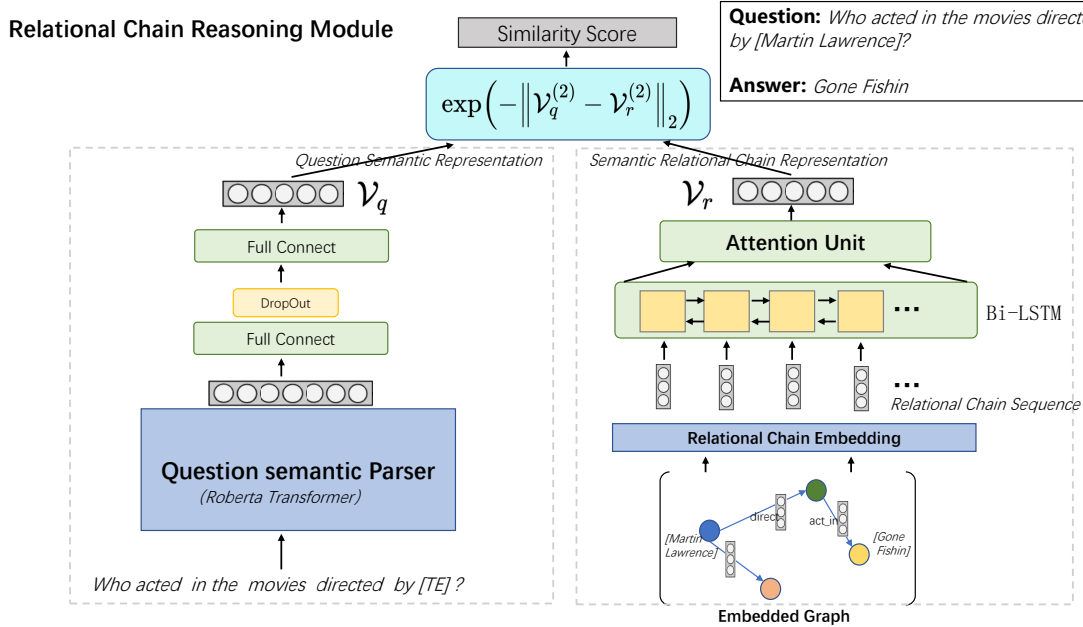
Relational Chain Reasoning Module

Similarity Score

$\exp\left(-\left\|\mathcal{V}_q^{(2)} - \mathcal{V}_r^{(2)}\right\|_2\right)$

Question: Who acted in the movies direct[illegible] by [Martin Lawrence]?

Answer: Gone Fishin

Question Semantic Representation

$\mathcal{V}_q$

Full Connect

DropOut

Full Connect

Question semantic Parser
(Roberta Transformer)

Who acted in the movies directed by [TE] ?

Semantic Relational Chain Representation

$\mathcal{V}_r$

Attention Unit

...

Bi-LSTM

...

Relational Chain Sequence

Relational Chain Embedding

direct

act_in

[Martin Lawrence]

[Gone Fishin]

Embedded Graph